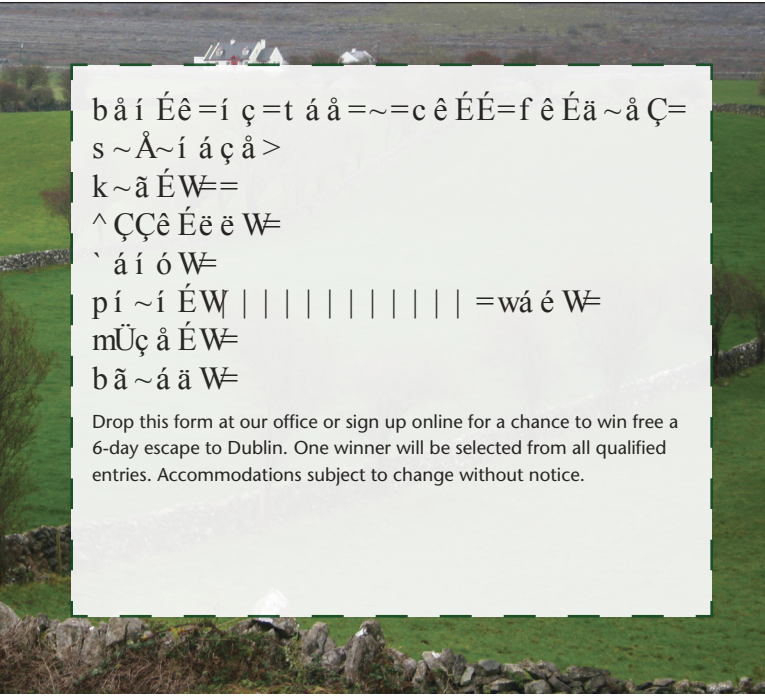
båí Éê=íç=táå=~=cêÉÉ=fêÉä~åÇ=
s~Å~íáçå>
k~ãÉW==
^ÇÇêÉëëW=
`áíóW=
pí~íÉW||||||||||||=wáéW=
mÜçåÉW=
bã~áäW=

Drop this form at our office or sign up online for a chance to win free a 6-day escape to Dublin. One winner will be selected from all qualified entries. Accommodations subject to change without notice.